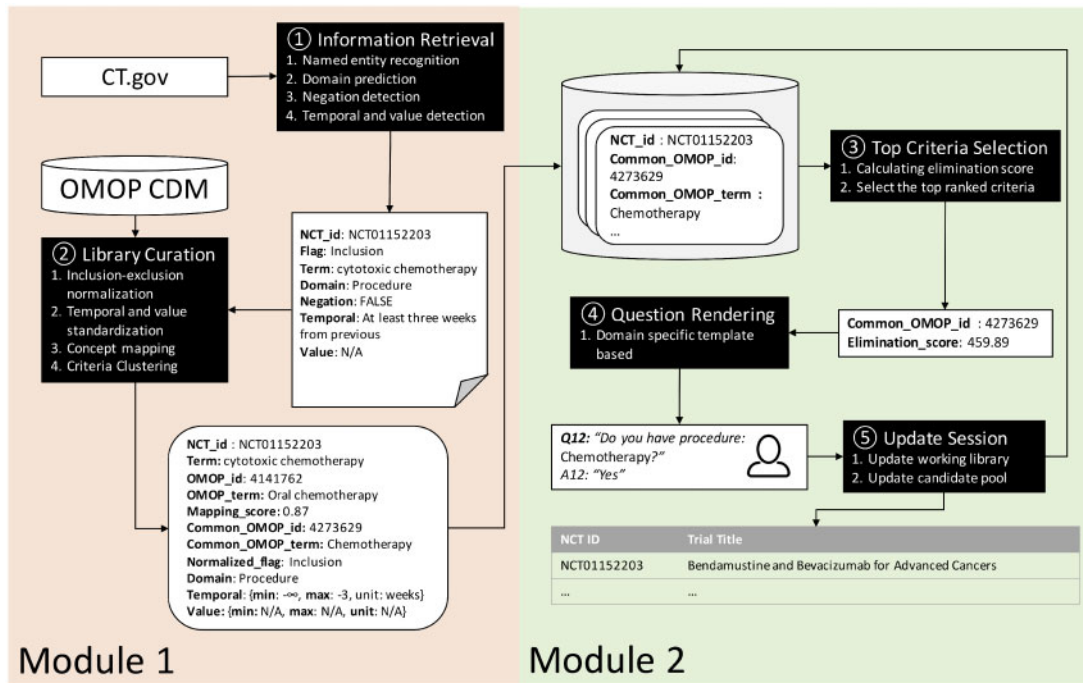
CT.gov

① Information Retrieval
1. Named entity recognition
2. Domain prediction
3. Negation detection
4. Temporal and value detection

OMOP CDM

② Library Curation
1. Inclusion-exclusion normalization
2. Temporal and value standardization
3. Concept mapping
4. Criteria Clustering

NCT_id: NCT01152203
Flag: Inclusion
Term: cytotoxic chemotherapy
Domain: Procedure
Negation: FALSE
Temporal: At least three weeks from previous
Value: N/A

NCT_id : NCT01152203
Term: cytotoxic chemotherapy
OMOP_id: 4141762
OMOP_term: Oral chemotherapy
Mapping_score: 0.87
Common_OMOP_id: 4273629
Common_OMOP_term: Chemotherapy
Normalized_flag: Inclusion
Domain: Procedure
Temporal: {min: -∞, max: -3, unit: weeks}
Value: {min: N/A, max: N/A, unit: N/A}

NCT_id : NCT01152203
Common_OMOP_id: 4273629
Common_OMOP_term : Chemotherapy
...

③ Top Criteria Selection
1. Calculating elimination score
2. Select the top ranked criteria

Common_OMOP_id : 4273629
Elimination_score: 459.89

④ Question Rendering
1. Domain specific template based

Q12: "Do you have procedure: Chemotherapy?"
A12: "Yes"

⑤ Update Session
1. Update working library
2. Update candidate pool

| NCT ID | Trial Title |
|---|---|
| NCT01152203 | Bendamustine and Bevacizumab for Advanced Cancers |
| ... | ... |

Module 1

Module 2